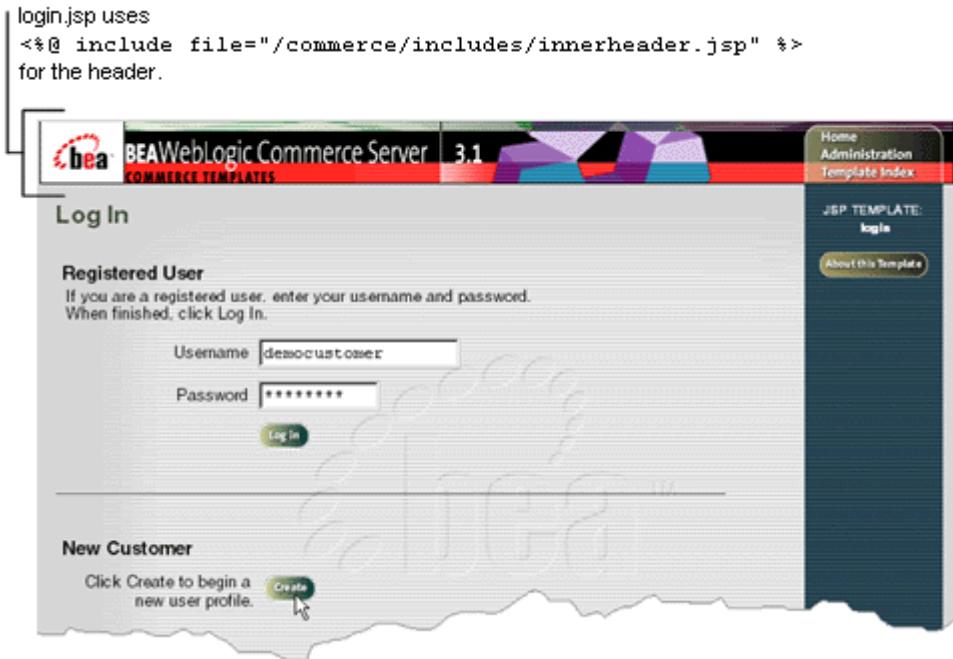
login.jsp uses
<%@ include file="/commerce/includes/innerheader.jsp" %>
for the header.

bea BEAWebLogic Commerce Server 3.1
COMMERCE TEMPLATES

Home
Administration
Template Index

Log In

JSP TEMPLATE:
login

About this Template

Registered User
If you are a registered user, enter your username and password. When finished, click Log In.

Username democustomer

Password ********

Log In

New Customer

Click Create to begin a new user profile.

Create